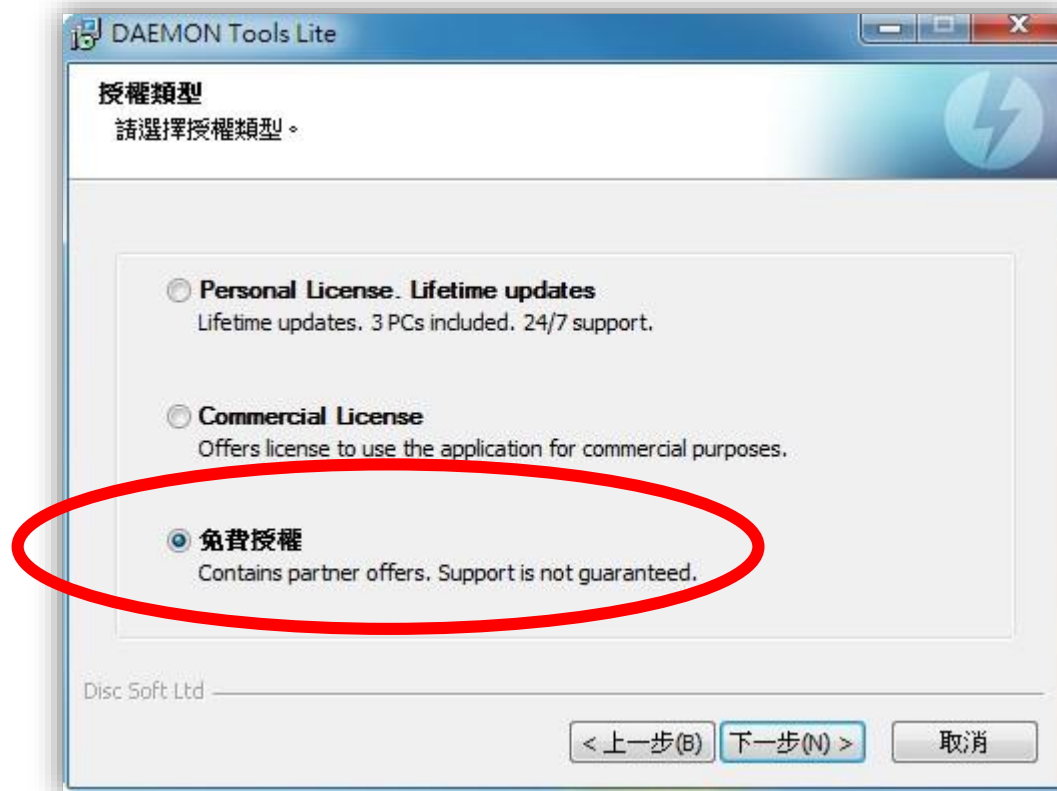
DAEMON Tools Lite

授權類型
請選擇授權類型。

Personal License. Lifetime updates
Lifetime updates. 3 PCs included. 24/7 support.

Commercial License
Offers license to use the application for commercial purposes.

免費授權
Contains partner offers. Support is not guaranteed.

Disc Soft Ltd

< 上一步(B) 下一步(N) > 取消